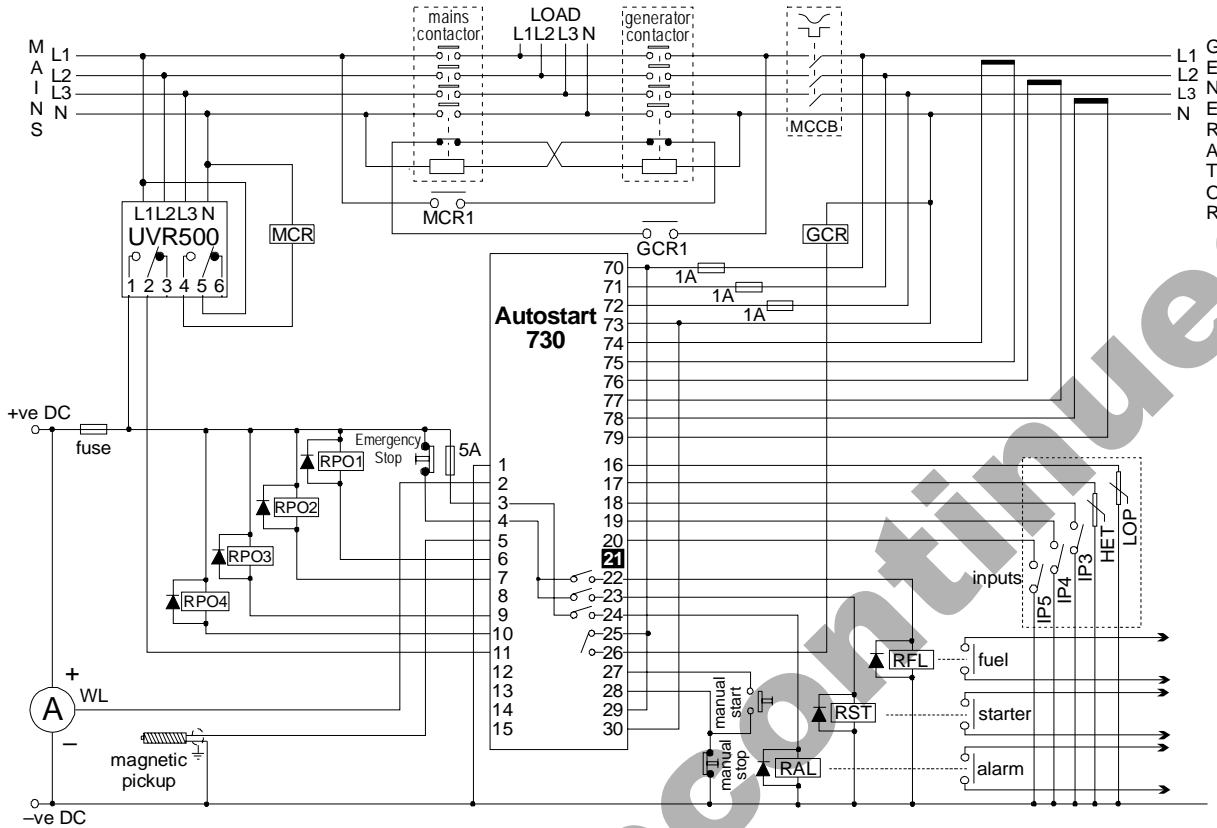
M
A
I
N
S

L1
L2
L3
N

mains contactor

LOAD
L1 L2 L3 N

generator contactor

MCCB

L1
L2
L3
N

G
E
N
E
R
A
T
O
R

L1 L2 L3 N
UVR500
1 2 3 4 5 6

MCR

MCR1

GCR1

GCR

Autostart 730

70
71
72
73
74
75
76
77
78
79
16
17
18
19
20
21
22
23
24
25
26
27
28
29
30

1A
1A
1A

+ve DC
fuse

Emergency Stop
5A

RPO1
RPO2
RPO3
RPO4

1
2
3
4
5
6
7
8
9
10
11
12
13
14
15

inputs
IP5
IP4
IP3
HET
LOP

RFL
fuel
RST
starter
RAL
alarm

manual start
manual stop

+
A
WL
–

magnetic pickup

–ve DC

discontinued